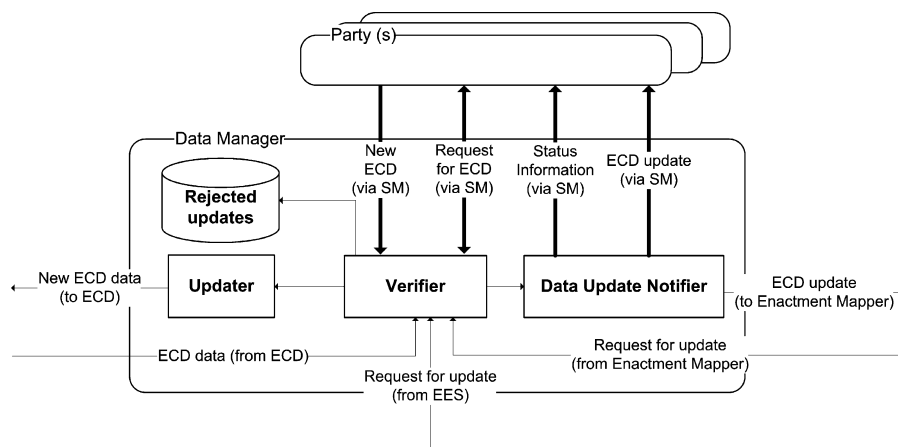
Party (s)

Data Manager

New ECD (via SM)

Request for ECD (via SM)

Status Information (via SM)

ECD update (via SM)

Rejected updates

New ECD data (to ECD)

Updater

Verifier

Data Update Notifier

ECD update (to Enactment Mapper)

Request for update (from Enactment Mapper)

ECD data (from ECD)

Request for update (from EES)